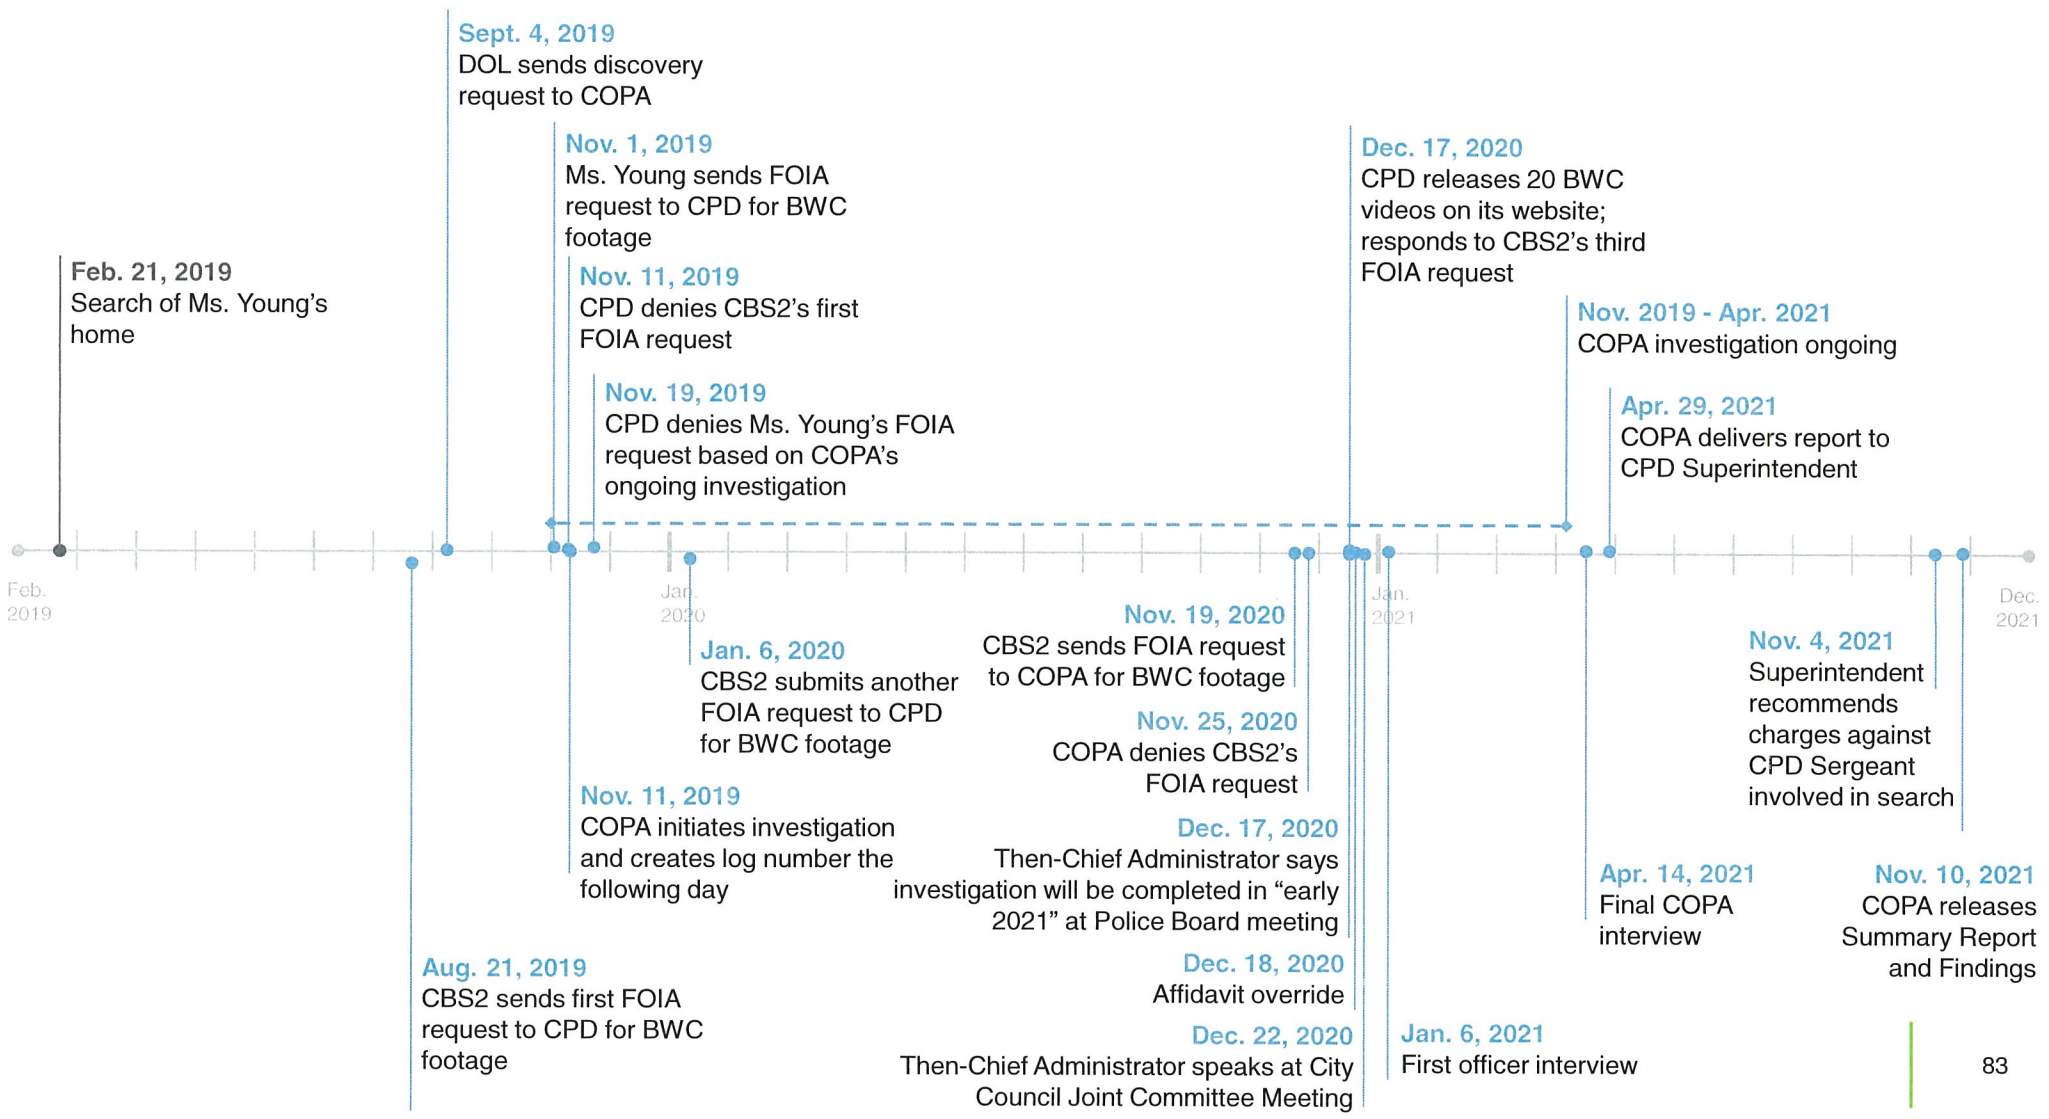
Sept. 4, 2019
DOL sends discovery request to COPA

Nov. 1, 2019
Ms. Young sends FOIA request to CPD for BWC footage

Feb. 21, 2019
Search of Ms. Young's home

Nov. 11, 2019
CPD denies CBS2's first FOIA request

Nov. 19, 2019
CPD denies Ms. Young's FOIA request based on COPA's ongoing investigation

Dec. 17, 2020
CPD releases 20 BWC videos on its website; responds to CBS2's third FOIA request

Nov. 2019 - Apr. 2021
COPA investigation ongoing

Apr. 29, 2021
COPA delivers report to CPD Superintendent

Feb. 2019

Jan. 2020

Jan. 2021

Dec. 2021

Jan. 6, 2020
CBS2 submits another FOIA request to CPD for BWC footage

Nov. 19, 2020
CBS2 sends FOIA request to COPA for BWC footage

Nov. 25, 2020
COPA denies CBS2's FOIA request

Nov. 4, 2021
Superintendent recommends charges against CPD Sergeant involved in search

Nov. 11, 2019
COPA initiates investigation and creates log number the following day

Dec. 17, 2020
Then-Chief Administrator says investigation will be completed in "early 2021" at Police Board meeting

Apr. 14, 2021
Final COPA interview

Nov. 10, 2021
COPA releases Summary Report and Findings

Aug. 21, 2019
CBS2 sends first FOIA request to CPD for BWC footage

Dec. 18, 2020
Affidavit override

Dec. 22, 2020
Then-Chief Administrator speaks at City Council Joint Committee Meeting

Jan. 6, 2021
First officer interview

83